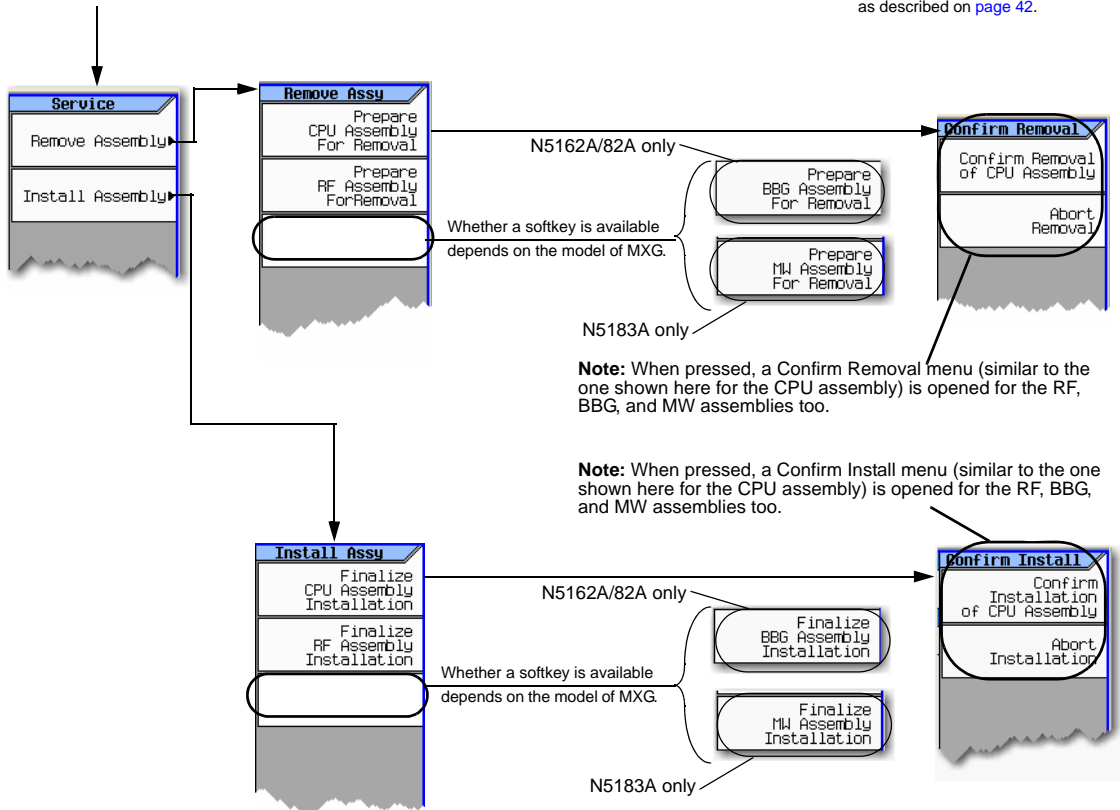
as described on page 42.

Service

Remove Assembly

Install Assembly

Remove Assy

Prepare CPU Assembly For Removal

Prepare RF Assembly ForRemoval

N5162A/82A only

Prepare BBG Assembly For Removal

Whether a softkey is available depends on the model of MXG.

Prepare MW Assembly For Removal

N5183A only

Confirm Removal

Confirm Removal of CPU Assembly

Abort Removal

**Note:** When pressed, a Confirm Removal menu (similar to the one shown here for the CPU assembly) is opened for the RF, BBG, and MW assemblies too.

**Note:** When pressed, a Confirm Install menu (similar to the one shown here for the CPU assembly) is opened for the RF, BBG, and MW assemblies too.

Install Assy

Finalize CPU Assembly Installation

Finalize RF Assembly Installation

N5162A/82A only

Finalize BBG Assembly Installation

Whether a softkey is available depends on the model of MXG.

Finalize MW Assembly Installation

N5183A only

Confirm Install

Confirm Installation of CPU Assembly

Abort Installation